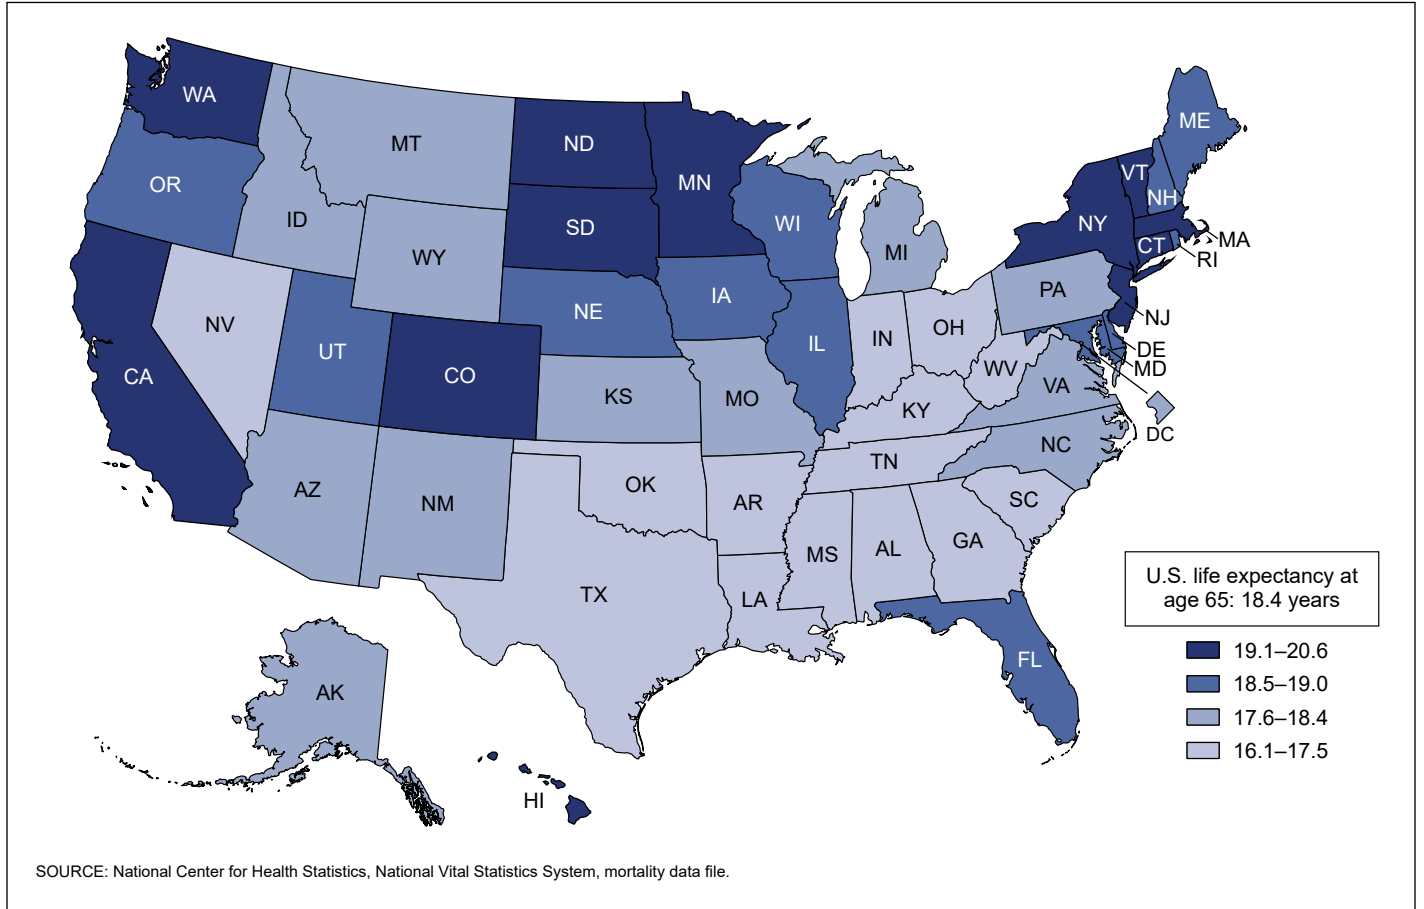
WA
MT
ND
MN
ME
OR
ID
SD
WI
VT
NH
NY
MA
CT
RI
WY
MI
IA
NE
PA
NJ
NV
UT
CO
IL
IN
OH
DE
MD
CA
KS
MO
WV
VA
KY
DC
NC
TN
AZ
OK
NM
AR
SC
MS
AL
GA
TX
LA
FL
AK
HI

U.S. life expectancy at age 65: 18.4 years

19.1–20.6
18.5–19.0
17.6–18.4
16.1–17.5

SOURCE: National Center for Health Statistics, National Vital Statistics System, mortality data file.